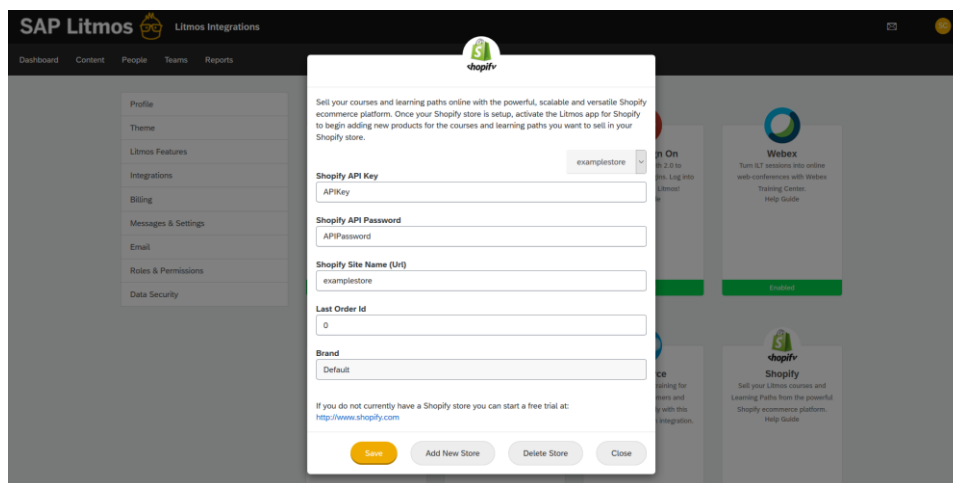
SAP Litmos Litmos Integrations

Dashboard Content People Teams Reports

Profile
Theme
Litmos Features
Integrations
Billing
Messages & Settings
Email
Roles & Permissions
Data Security

shopify

Sell your courses and learning paths online with the powerful, scalable and versatile Shopify ecommerce platform. Once your Shopify store is setup, activate the Litmos app for Shopify to begin adding new products for the courses and learning paths you want to sell in your Shopify store.

examplestore

Shopify API Key
APIKey

Shopify API Password
APIPassword

Shopify Site Name (Url)
examplestore

Last Order Id
0

Brand
Default

If you do not currently have a Shopify store you can start a free trial at:
http://www.shopify.com

Save Add New Store Delete Store Close

n On
h 2.0 to
ns. Log into
Litmos!
e

Webex
Turn ILT sessions into online web-conferences with Webex Training Center.
Help Guide

Enabled

ce
aining for
mers and
y with this
integration.

shopify
Shopify
Sell your Litmos courses and Learning Paths from the powerful Shopify ecommerce platform.
Help Guide